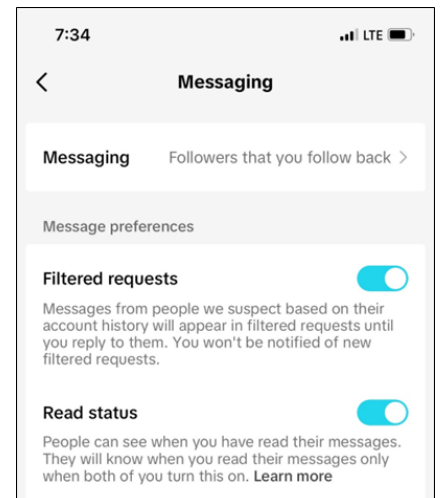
7:34

LTE

<

Messaging

Messaging Followers that you follow back >

Message preferences

Filtered requests

Messages from people we suspect based on their account history will appear in filtered requests until you reply to them. You won't be notified of new filtered requests.

Read status

People can see when you have read their messages. They will know when you read their messages only when both of you turn this on. Learn more